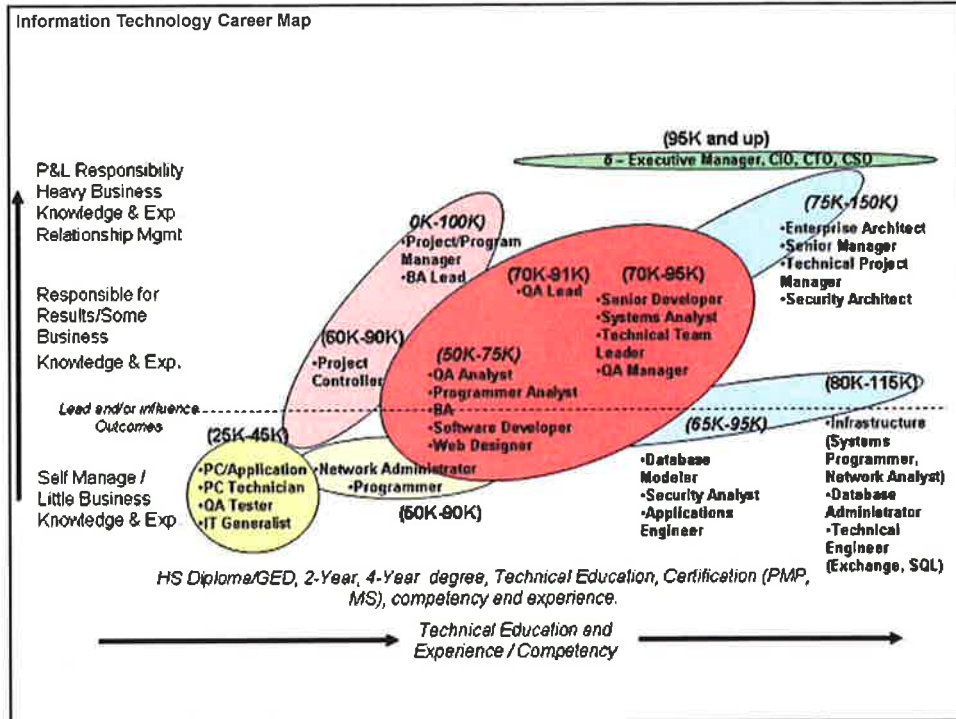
Information Technology Career Map

(95K and up)
6 - Executive Manager, CIO, CTO, CSO

P&L Responsibility
Heavy Business
Knowledge & Exp
Relationship Mgmt

Responsible for
Results/Some
Business
Knowledge & Exp.

Lead and/or influence
Outcomes

Self Manage /
Little Business
Knowledge & Exp

0K-100K)
•Project/Program Manager
•BA Lead

(60K-90K)
•Project Controller

(70K-91K)
•QA Lead

(70K-95K)
•Senior Developer
•Systems Analyst
•Technical Team Leader
•QA Manager

(50K-75K)
•QA Analyst
•Programmer Analyst
•BA
•Software Developer
•Web Designer

(75K-150K)
•Enterprise Architect
•Senior Manager
•Technical Project Manager
•Security Architect

(80K-115K)
•Infrastructure (Systems Programmer, Network Analyst)
•Database Administrator
•Technical Engineer (Exchange, SQL)

(65K-95K)
•Database Modeler
•Security Analyst
•Applications Engineer

(25K-45K)
•PC/Application
•PC Technician
•QA Tester
•IT Generalist

•Network Administrator
•Programmer

(50K-90K)

HS Diploma/GED, 2-Year, 4-Year degree, Technical Education, Certification (PMP, MS), competency and experience.

Technical Education and
Experience / Competency